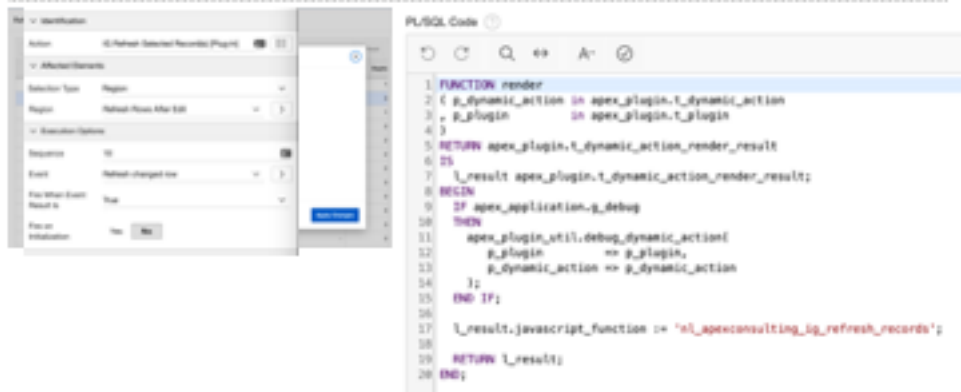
Identification

Action IG Refresh Selected Records [Plug-in]

Affected Elements

Selection Type Region

Region Refresh Rows After Edit

Execution Options

Sequence 10

Event Refresh changed row

Fire When Event Result Is True

Fire on Initialization Yes No

Apply Changes

PL/SQL Code

```
1 FUNCTION render
2 ( p_dynamic_action in apex_plugin.t_dynamic_action
3 , p_plugin         in apex_plugin.t_plugin
4 )
5 RETURN apex_plugin.t_dynamic_action_render_result
6 IS
7   l_result apex_plugin.t_dynamic_action_render_result;
8 BEGIN
9   IF apex_application.g_debug
10  THEN
11    apex_plugin_util.debug_dynamic_action(
12      p_plugin         => p_plugin,
13      p_dynamic_action => p_dynamic_action
14    );
15  END IF;
16
17  l_result.javascript_function := 'nl_apexconsulting_ig_refresh_records';
18
19  RETURN l_result;
20 END;
```